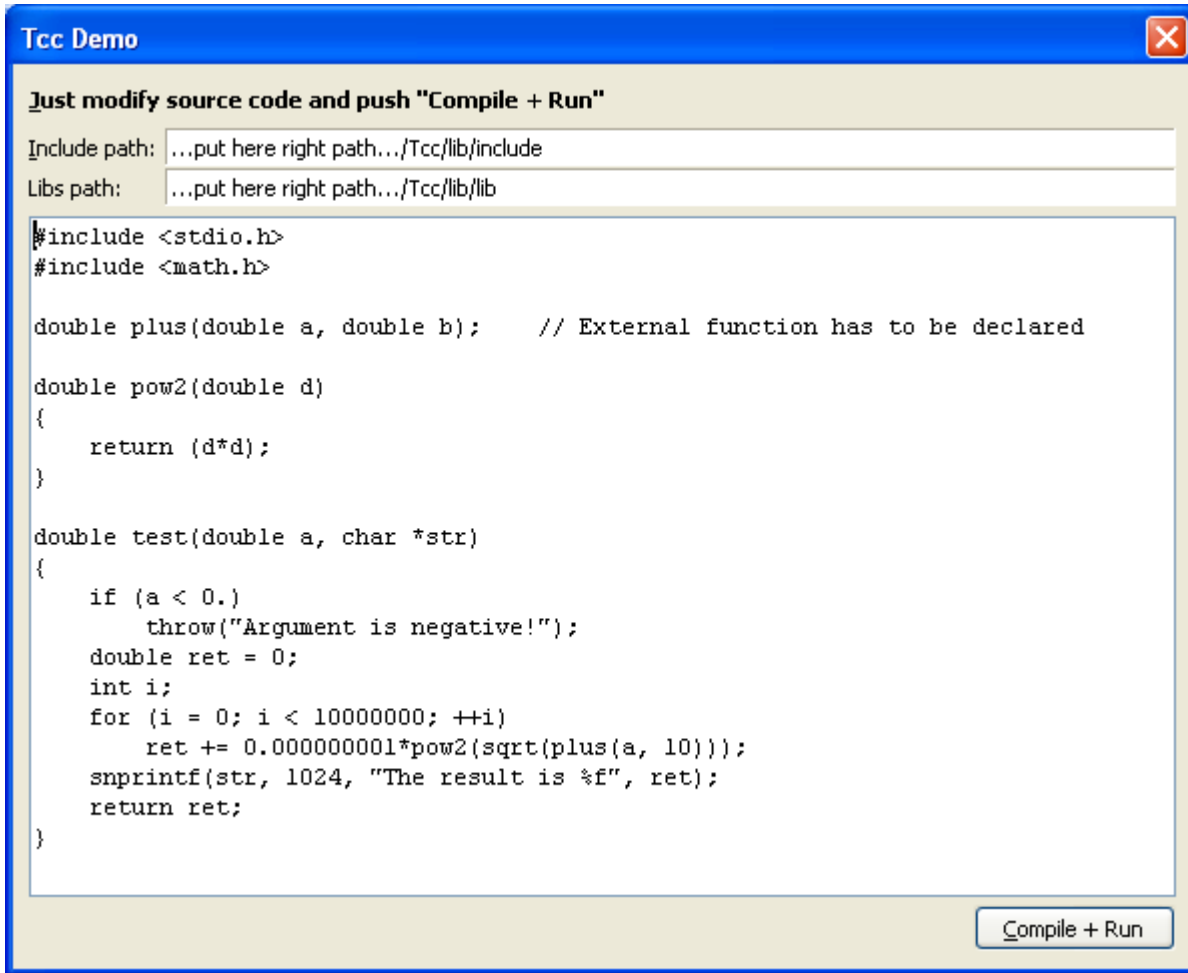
Tcc Demo

Just modify source code and push "Compile + Run"

Include path: ...put here right path.../Tcc/lib/include

Libs path: ...put here right path.../Tcc/lib/lib

#include <stdio.h>
#include <math.h>

double plus(double a, double b);    // External function has to be declared

double pow2(double d)
{
    return (d*d);
}

double test(double a, char *str)
{
    if (a < 0.)
        throw("Argument is negative!");
    double ret = 0;
    int i;
    for (i = 0; i < 10000000; ++i)
        ret += 0.000000001*pow2(sqrt(plus(a, 10)));
    snprintf(str, 1024, "The result is %f", ret);
    return ret;
}

Compile + Run